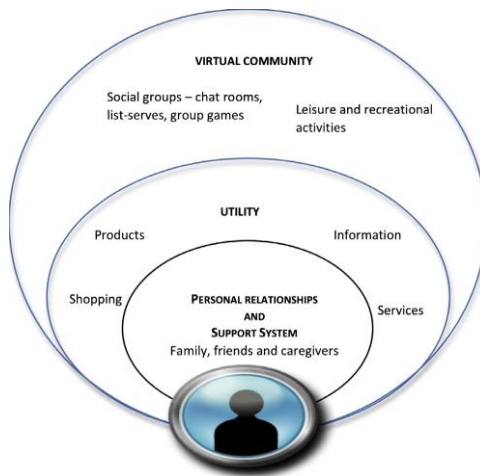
VIRTUAL COMMUNITY

Social groups – chat rooms, list-serves, group games

Leisure and recreational activities

UTILITY

Products

Information

Shopping

PERSONAL RELATIONSHIPS AND SUPPORT SYSTEM

Family, friends and caregivers

Services